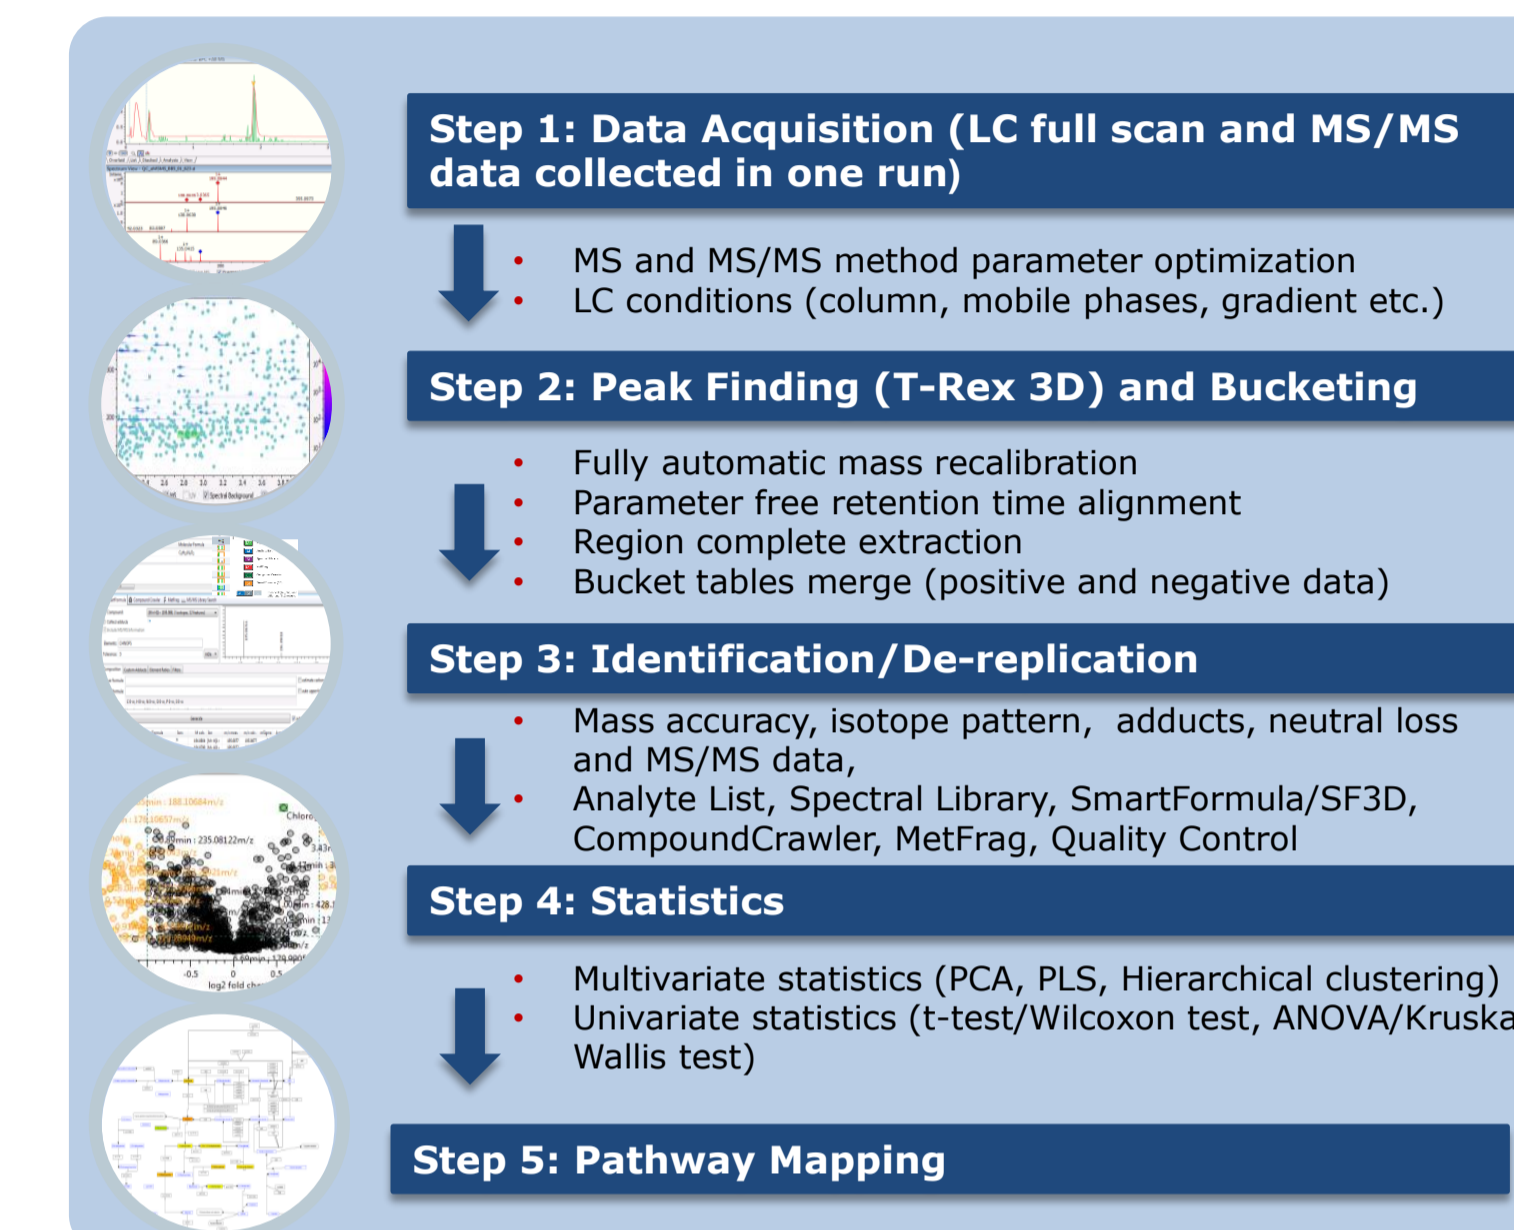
Step 1: Data Acquisition (LC full scan and MS/MS data collected in one run)

- MS and MS/MS method parameter optimization
- LC conditions (column, mobile phases, gradient etc.)

Step 2: Peak Finding (T-Rex 3D) and Bucketing

- Fully automatic mass recalibration
- Parameter free retention time alignment
- Region complete extraction
- Bucket tables merge (positive and negative data)

Step 3: Identification/De-replication

- Mass accuracy, isotope pattern, adducts, neutral loss and MS/MS data,
- Analyte List, Spectral Library, SmartFormula/SF3D, CompoundCrawler, MetFrag, Quality Control

Step 4: Statistics

- Multivariate statistics (PCA, PLS, Hierarchical clustering)
- Univariate statistics (t-test/Wilcoxon test, ANOVA/Kruska Wallis test)

Step 5: Pathway Mapping